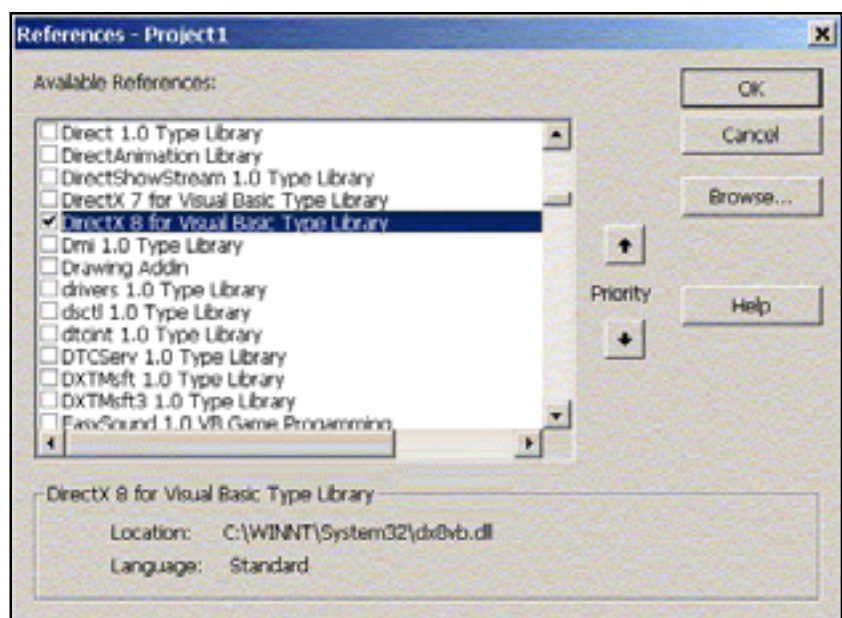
References - Project1

Available References:

Direct 1.0 Type Library
DirectAnimation Library
DirectShowStream 1.0 Type Library
DirectX 7 for Visual Basic Type Library
DirectX 8 for Visual Basic Type Library
Dmi 1.0 Type Library
Drawing Addin
drivers 1.0 Type Library
dsctl 1.0 Type Library
dtcint 1.0 Type Library
DTCServ 1.0 Type Library
DXTMsft 1.0 Type Library
DXTMsft3 1.0 Type Library
EasySound 1.0 VB Game Progamming

OK

Cancel

Browse...

Priority

Help

DirectX 8 for Visual Basic Type Library

Location: C:\WINNT\System32\dx8vb.dll

Language: Standard